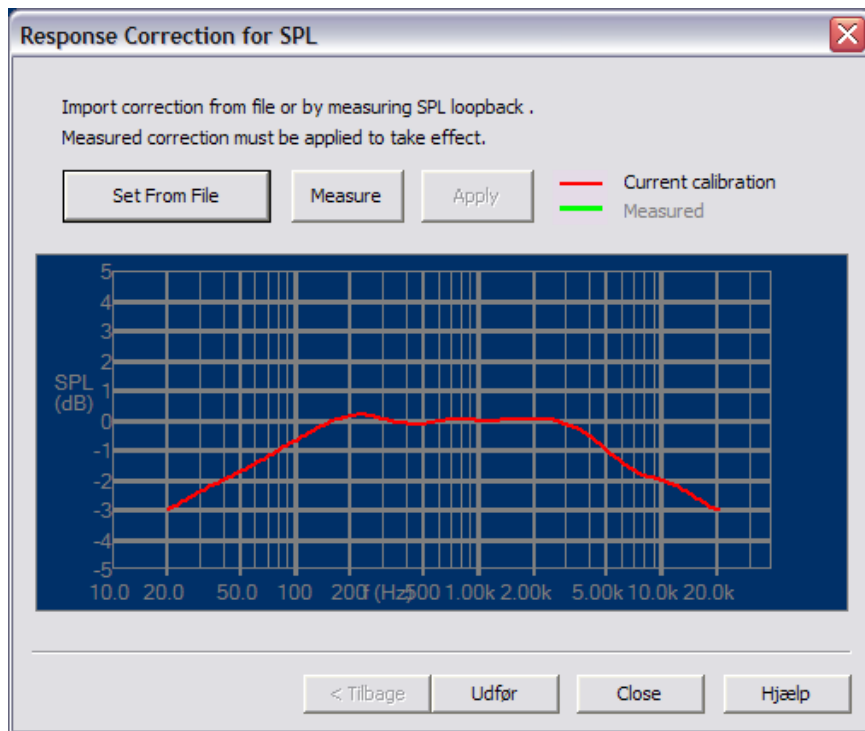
Response Correction for SPL

Import correction from file or by measuring SPL loopback .
Measured correction must be applied to take effect.

Set From File
Measure
Apply
Current calibration
Measured

5
4
3
2
1
0
-1
-2
-3
-4
-5
SPL (dB)
10.0 20.0 50.0 100 200 f (Hz) 500 1.00k 2.00k 5.00k 10.0k 20.0k

< Tilbage
Udfør
Close
Hjælp